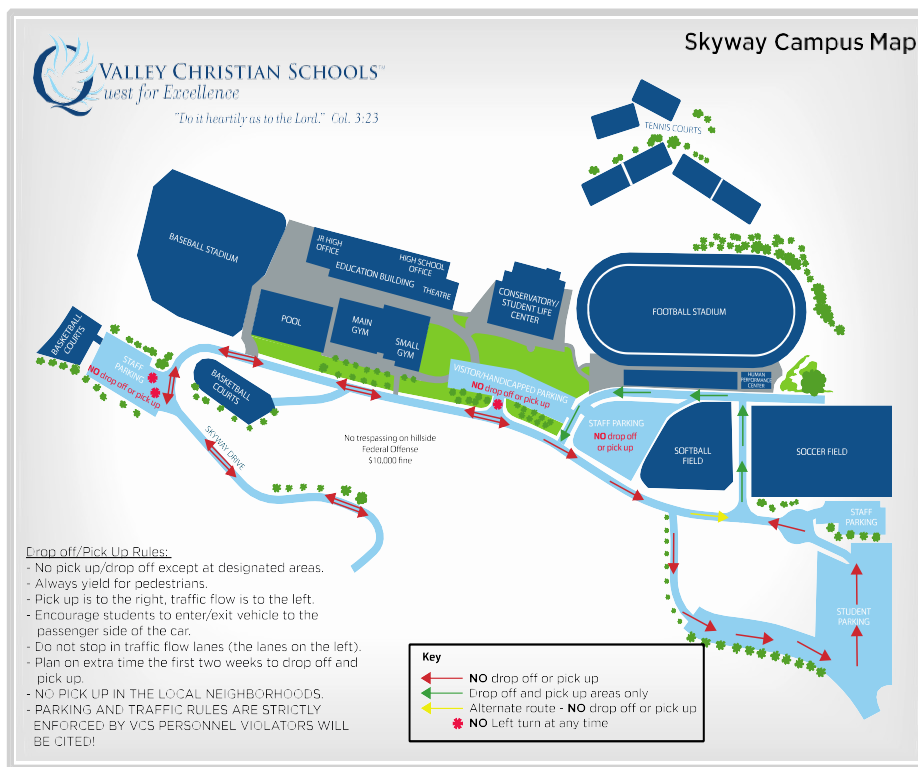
Skyway Campus Map

VALLEY CHRISTIAN SCHOOLS™
Quest for Excellence
"Do it heartily as to the Lord." Col. 3:23

TENNIS COURTS
BASEBALL STADIUM
JR HIGH OFFICE
HIGH SCHOOL OFFICE
EDUCATION BUILDING
THEATRE
CONSERVATORY/ STUDENT LIFE CENTER
FOOTBALL STADIUM
POOL
MAIN GYM
SMALL GYM
BASKETBALL COURTS
STAFF PARKING
NO drop off or pick up
BASKETBALL COURTS
VISITOR/HANDICAPPED PARKING
NO drop off or pick up
HUMAN PERFORMANCE CENTER
STAFF PARKING
NO drop off or pick up
SOFTBALL FIELD
SOCCER FIELD
SKYWAY DRIVE
No trespassing on hillside
Federal Offense
$10,000 fine
STAFF PARKING
STUDENT PARKING

Drop off/Pick Up Rules:
- No pick up/drop off except at designated areas.
- Always yield for pedestrians.
- Pick up is to the right, traffic flow is to the left.
- Encourage students to enter/exit vehicle to the passenger side of the car.
- Do not stop in traffic flow lanes (the lanes on the left).
- Plan on extra time the first two weeks to drop off and pick up.
- NO PICK UP IN THE LOCAL NEIGHBORHOODS.
- PARKING AND TRAFFIC RULES ARE STRICTLY ENFORCED BY VCS PERSONNEL VIOLATORS WILL BE CITED!

Key
NO drop off or pick up
Drop off and pick up areas only
Alternate route - NO drop off or pick up
NO Left turn at any time